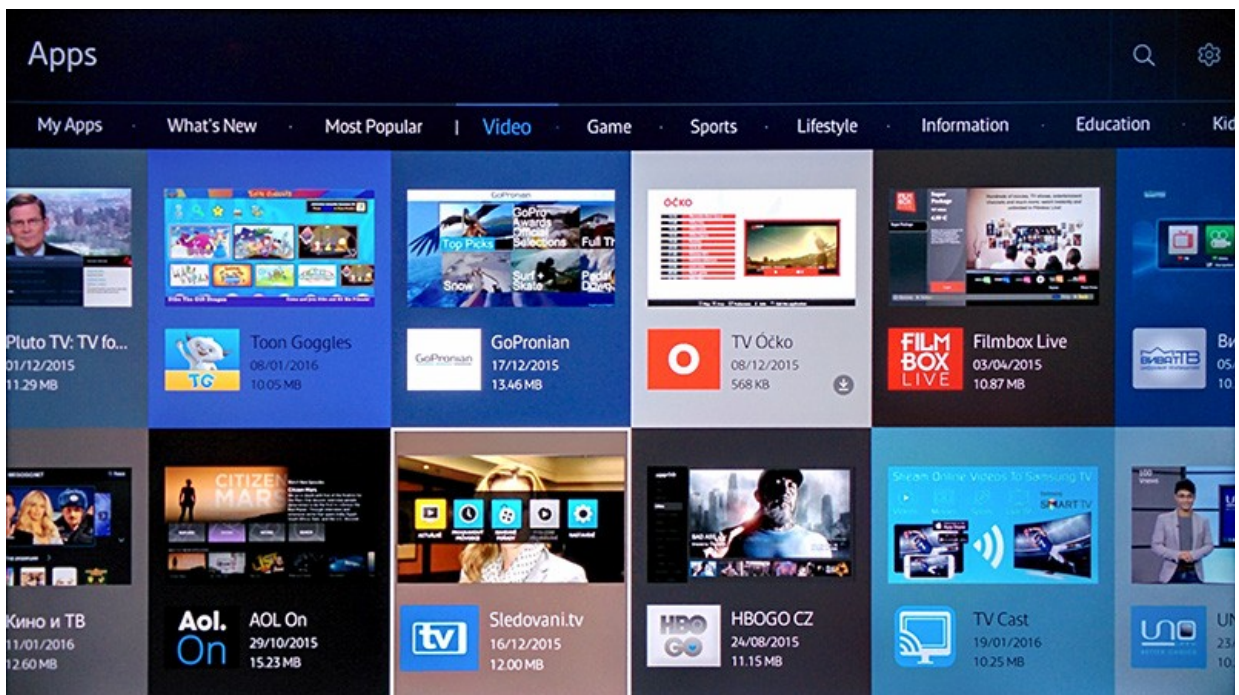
Apps

My Apps · What's New · Most Popular | Video · Game · Sports · Lifestyle · Information · Education · Kid

Pluto TV: TV fo...
01/12/2015
11.29 MB

Toon Goggles
08/01/2016
10.05 MB

GoPronian
17/12/2015
13.46 MB

TV Óčko
08/12/2015
568 KB

Filmbox Live
03/04/2015
10.87 MB

Ви
05

Кино и ТВ
11/01/2016
12.60 MB

AOL On
29/10/2015
15.23 MB

Sledovani.tv
16/12/2015
12.00 MB

HBOGO CZ
24/08/2015
11.15 MB

TV Cast
19/01/2016
10.25 MB

UN
23